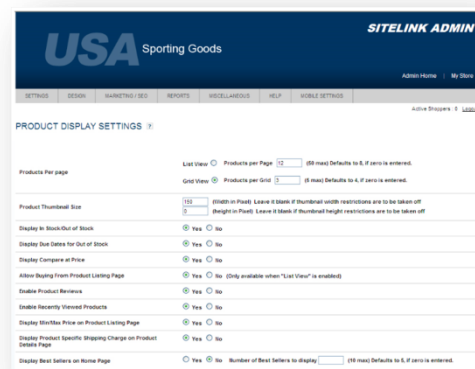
USA Sporting Goods

SITELINK ADMIN

Admin Home | My Store

SETTINGS | DESIGN | MARKETING / SEO | REPORTS | MISCELLANEOUS | HELP | MOBILE SETTINGS

Active Shoppers : 6 | Logo

PRODUCT DISPLAY SETTINGS ?

| | |
|---|---|
| Products Per page | List View ○ Products per Page 12 (50 max) Defaults to 6, if zero is entered. Grid View ● Products per Grid 3 (5 max) Defaults to 4, if zero is entered. |
| Product Thumbnail Size | 150 (Width in Pixel) Leave it blank if thumbnail width restrictions are to be taken off 0 (height in Pixel) Leave it blank if thumbnail height restrictions are to be taken off |
| Display In Stock/Out of Stock | ● Yes ○ No |
| Display Due Dates for Out of Stock | ● Yes ○ No |
| Display Compare at Price | ● Yes ○ No |
| Allow Buying From Product Listing Page | ● Yes ○ No (Only available when "List View" is enabled) |
| Enable Product Reviews | ● Yes ○ No |
| Enable Recently Viewed Products | ● Yes ○ No |
| Display Min/Max Price on Product Listing Page | ● Yes ○ No |
| Display Product Specific Shipping Charge on Product Details Page | ● Yes ○ No |
| Display Best Sellers on Home Page | ○ Yes ● No Number of Best Sellers to display (10 max) Defaults to 5, if zero is entered. |